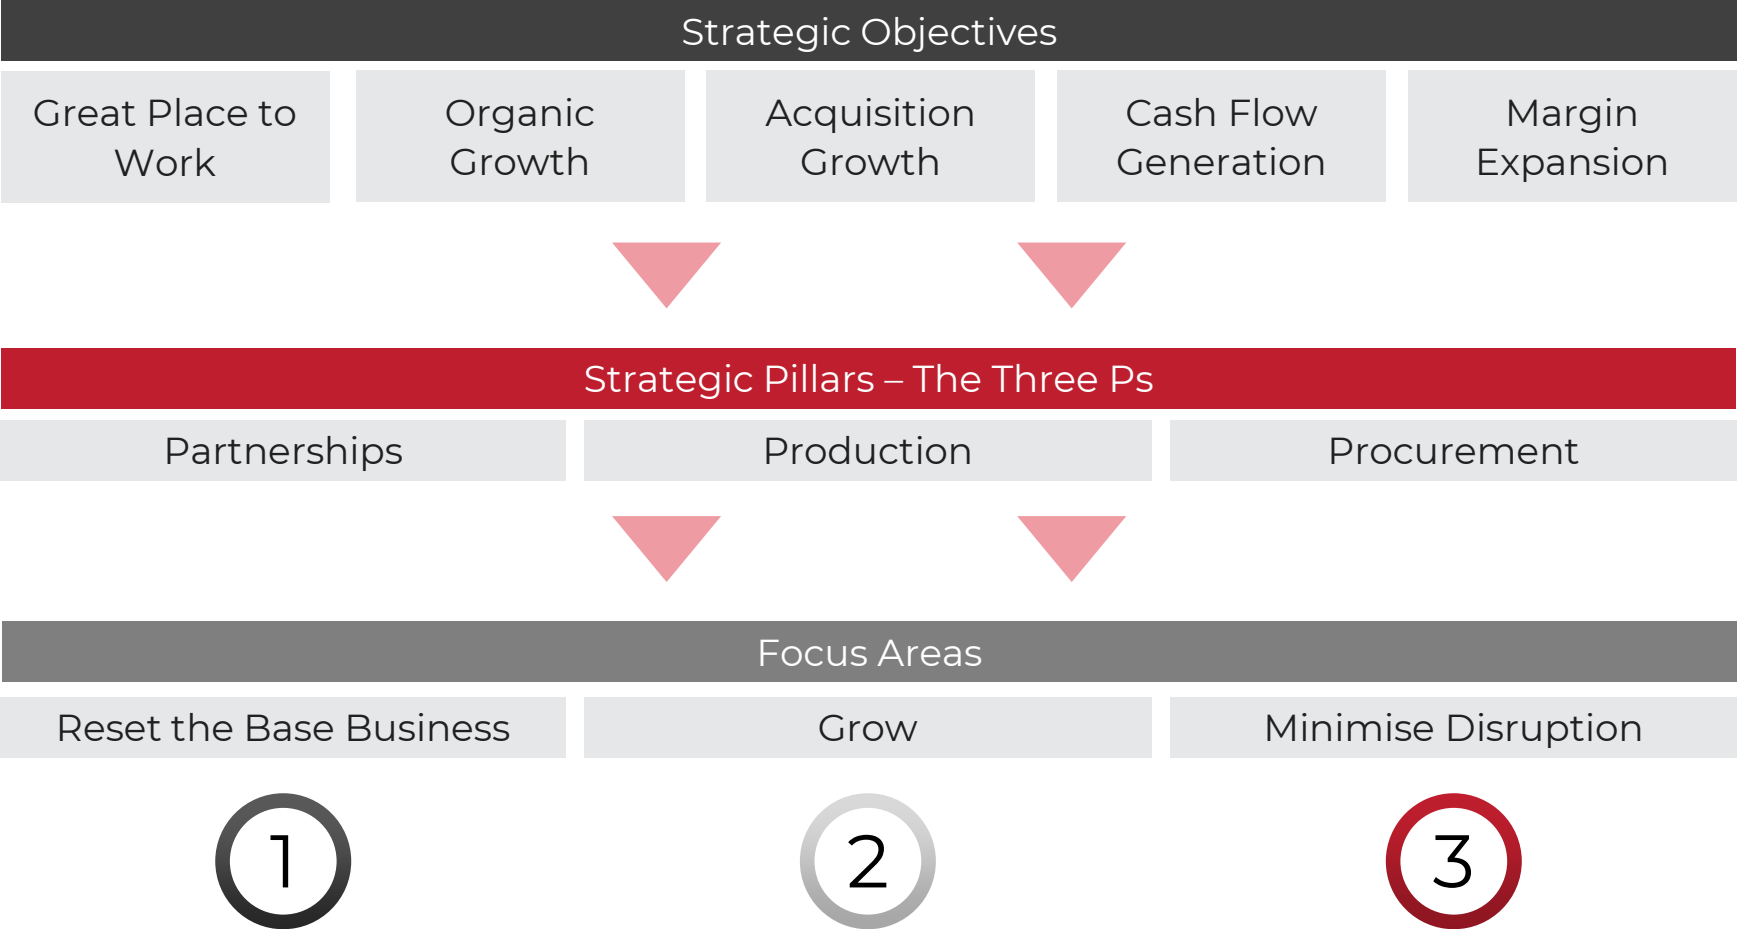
Strategic Objectives

| Great Place to Work | Organic Growth | Acquisition Growth | Cash Flow Generation | Margin Expansion |
|---|---|---|---|---|

Strategic Pillars – The Three Ps

| Partnerships | Production | Procurement |
|---|---|---|

Focus Areas

| Reset the Base Business | Grow | Minimise Disruption |
|---|---|---|
| 1 | 2 | 3 |